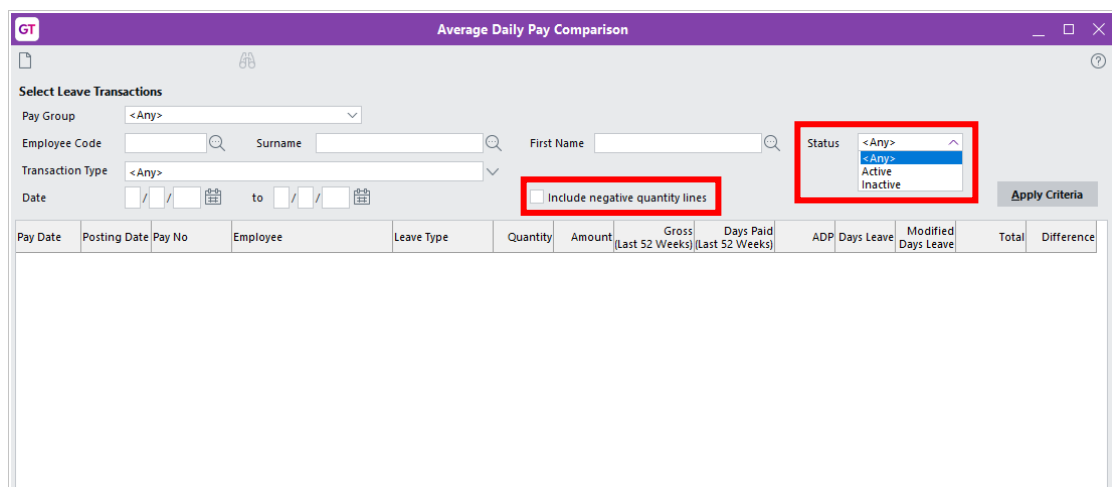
GT

Average Daily Pay Comparison

Select Leave Transactions

Pay Group <Any>

Employee Code

Surname

First Name

Status <Any>

<Any>
Active
Inactive

Transaction Type <Any>

Date / / to / /

Include negative quantity lines

Apply Criteria

| Pay Date | Posting Date | Pay No | Employee | Leave Type | Quantity | Amount | Gross (Last 52 Weeks) | Days Paid (Last 52 Weeks) | ADP | Days Leave | Modified Days Leave | Total | Difference |
|---|---|---|---|---|---|---|---|---|---|---|---|---|---|